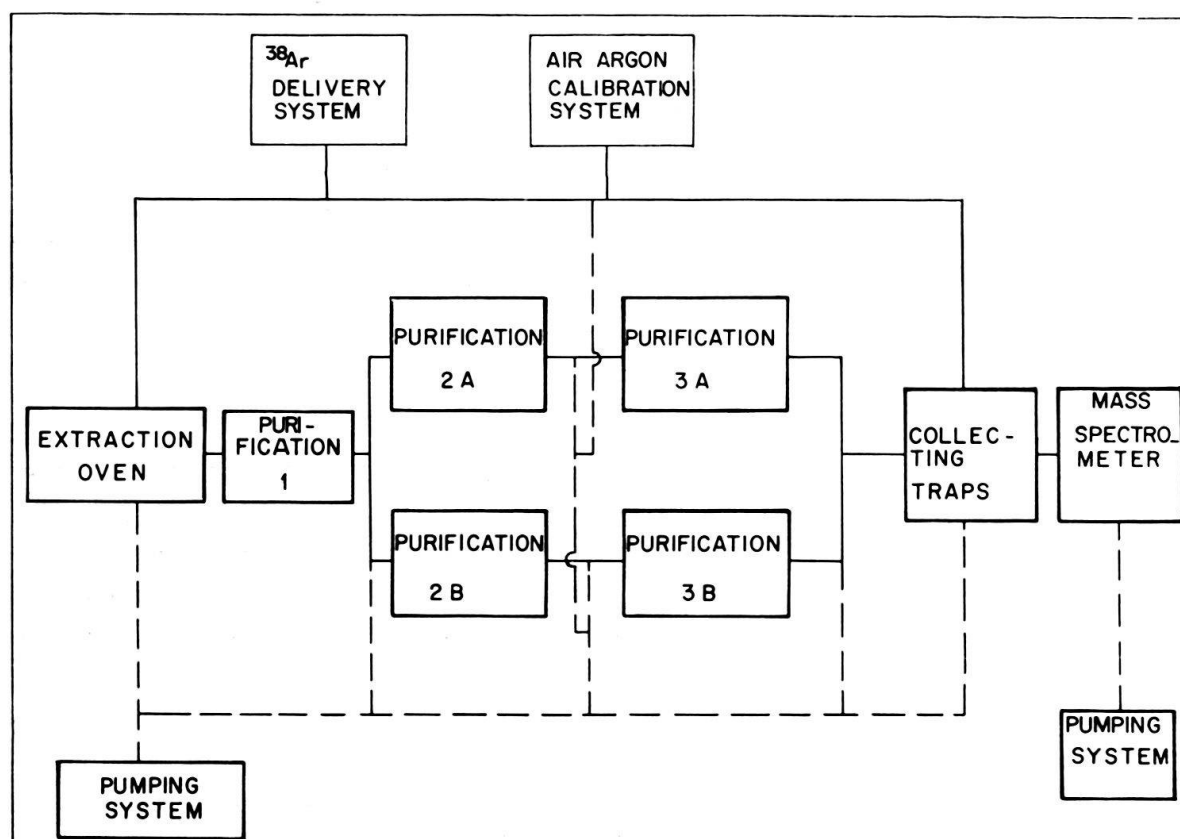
$^{38}Ar$ DELIVERY SYSTEM

AIR ARGON CALIBRATION SYSTEM

PURIFICATION 2 A

PURIFICATION 3 A

EXTRACTION OVEN

PURIFICATION 1

COLLECTING TRAPS

MASS SPECTROMETER

PURIFICATION 2 B

PURIFICATION 3 B

PUMPING SYSTEM

PUMPING SYSTEM